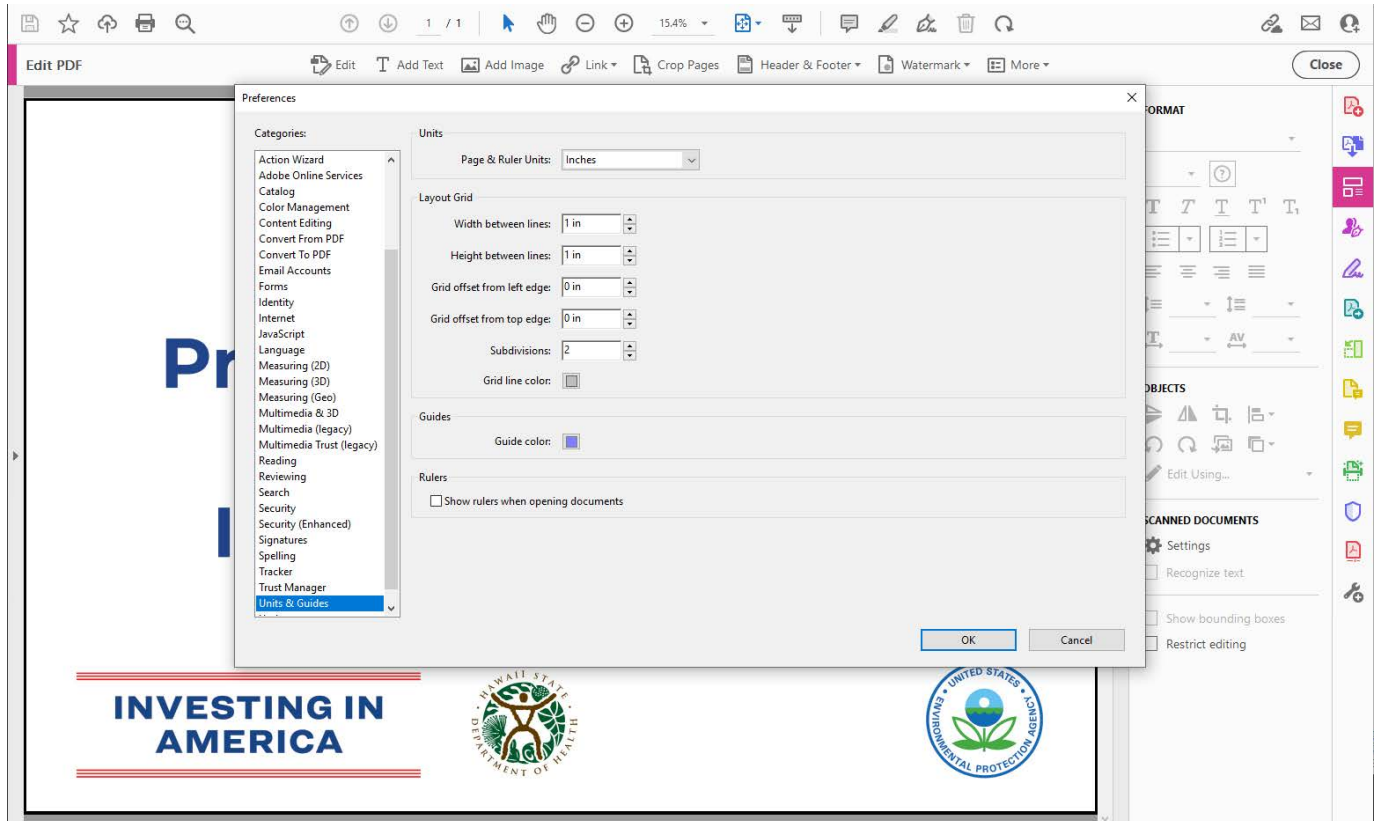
1 / 1 15.4%

Edit PDF
Edit T Add Text Add Image Link Crop Pages Header & Footer Watermark More
Close

Preferences

Categories:
Action Wizard
Adobe Online Services
Catalog
Color Management
Content Editing
Convert From PDF
Convert To PDF
Email Accounts
Forms
Identity
Internet
JavaScript
Language
Measuring (2D)
Measuring (3D)
Measuring (Geo)
Multimedia & 3D
Multimedia (legacy)
Multimedia Trust (legacy)
Reading
Reviewing
Search
Security
Security (Enhanced)
Signatures
Spelling
Tracker
Trust Manager
Units & Guides

Units
Page & Ruler Units: Inches

Layout Grid
Width between lines: 1 in
Height between lines: 1 in
Grid offset from left edge: 0 in
Grid offset from top edge: 0 in
Subdivisions: 2
Grid line color:

Guides
Guide color:

Rulers
Show rulers when opening documents

OK Cancel

Pr

I

INVESTING IN AMERICA

HAWAII STATE DEPARTMENT OF HEALTH

UNITED STATES ENVIRONMENTAL PROTECTION AGENCY

FORMAT
OBJECTS
Edit Using...
SCANNED DOCUMENTS
Settings
Recognize text
Show bounding boxes
Restrict editing